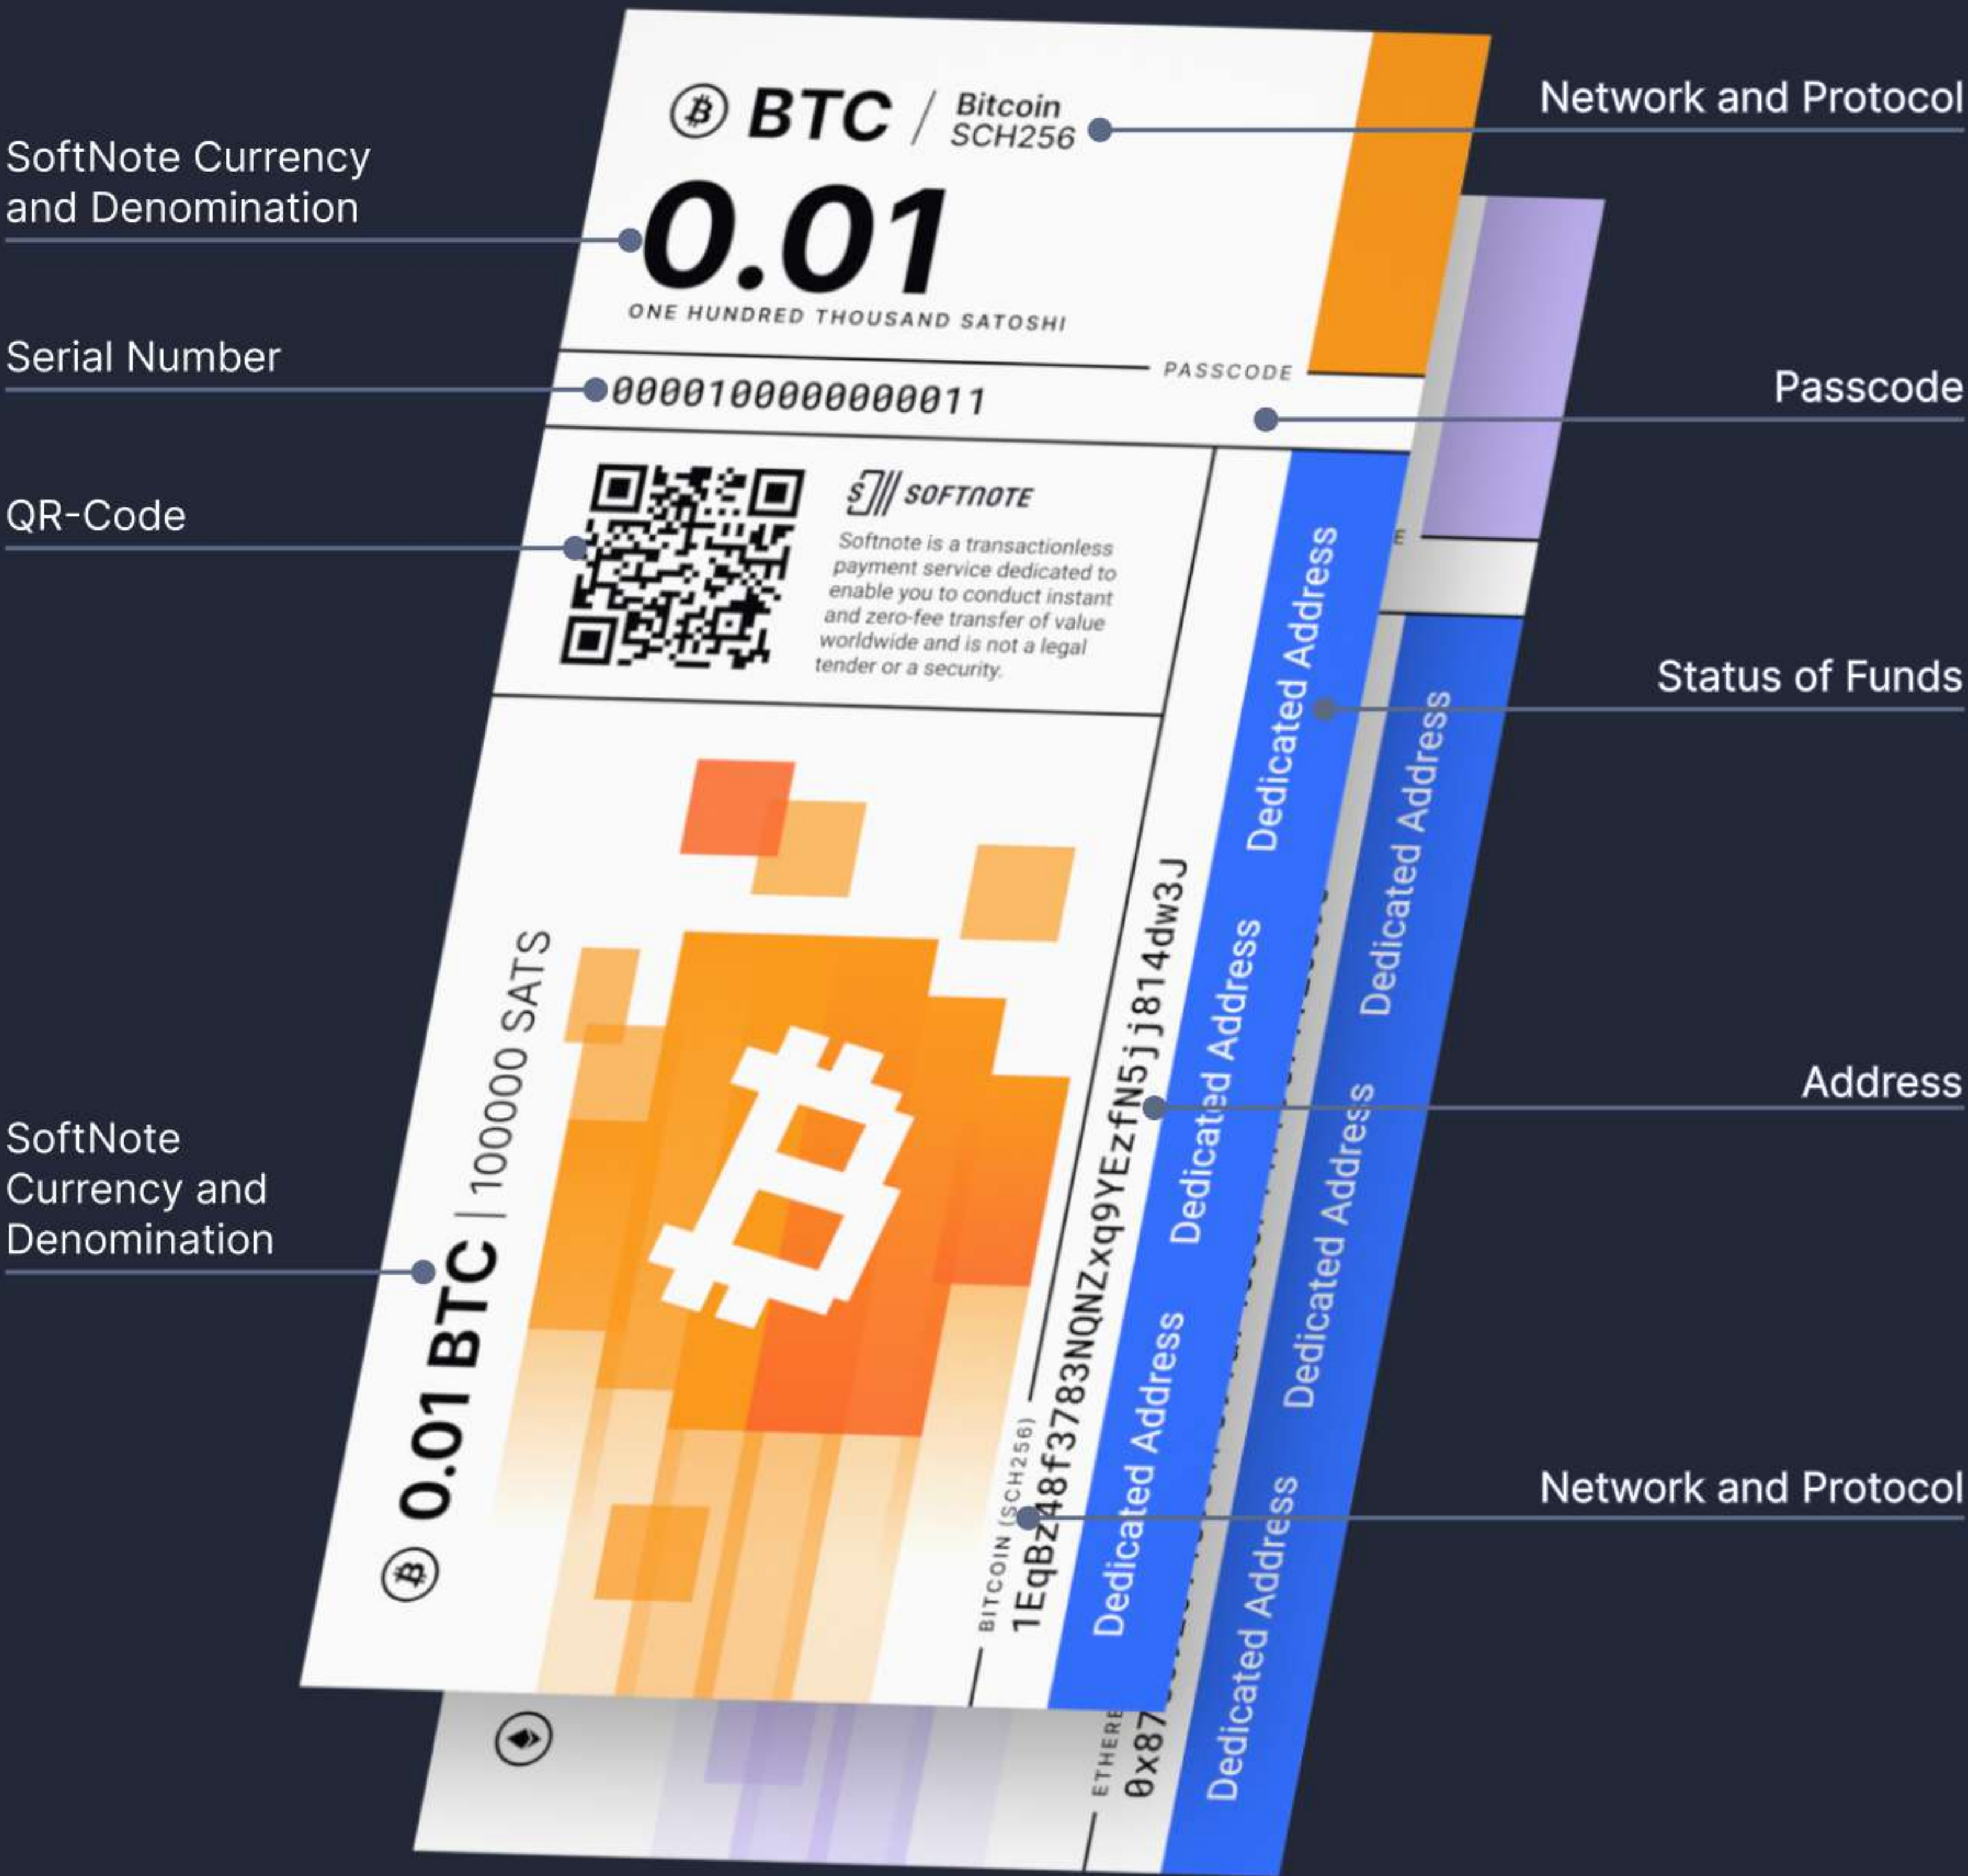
SoftNote Currency and Denomination

Serial Number

QR-Code

SoftNote Currency and Denomination

BTC / Bitcoin SCH256

0.01

ONE HUNDRED THOUSAND SATOSHI

PASSCODE

000010000000000011

SOFTNOTE

Softnote is a transactionless payment service dedicated to enable you to conduct instant and zero-fee transfer of value worldwide and is not a legal tender or a security.

0.01 BTC | 100000 SATS

BITCOIN (SCH256)

1EqBz48f3783NQNZxq9YEzfN5jj814dw3J

Dedicated Address

Dedicated Address

Dedicated Address

Dedicated Address

Dedicated Address

Dedicated Address

Dedicated Address

ETHERE

0x87

Network and Protocol

Passcode

Status of Funds

Address

Network and Protocol